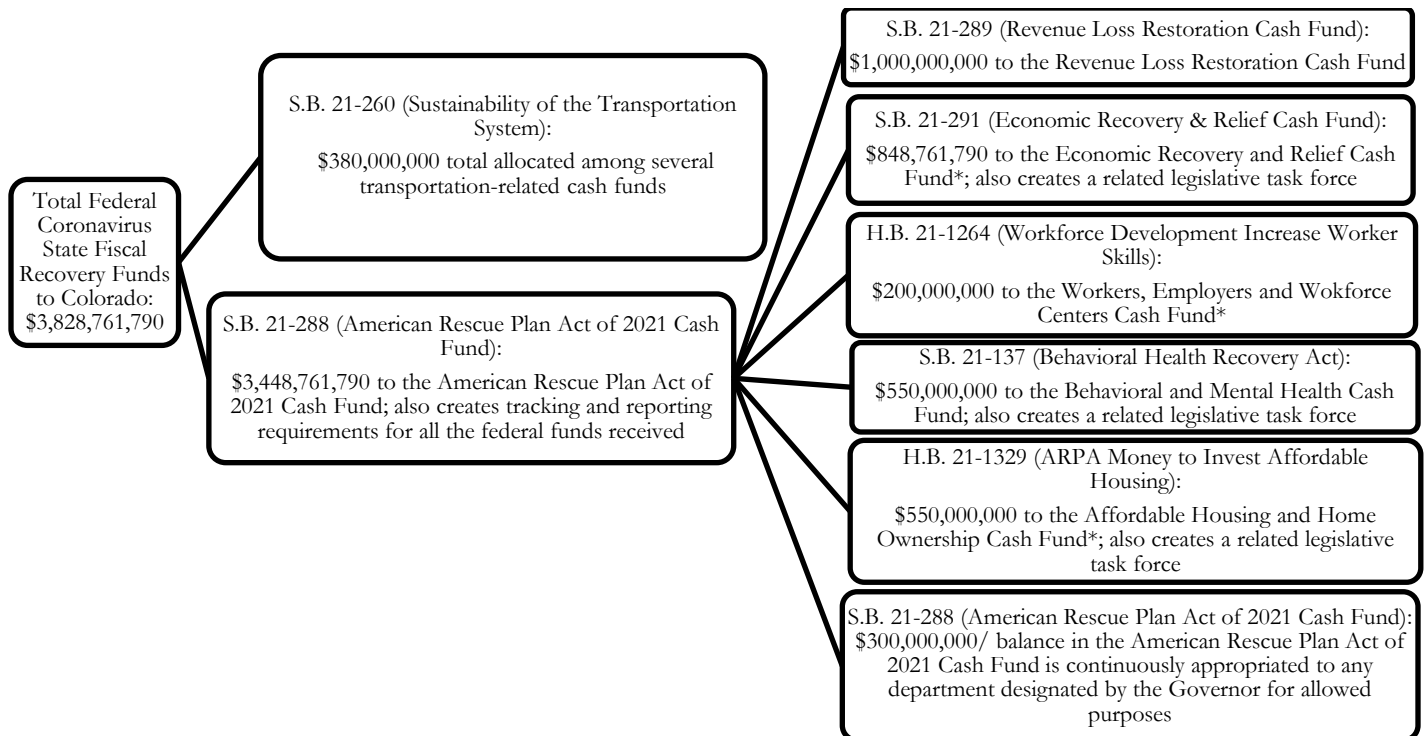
Total Federal Coronavirus State Fiscal Recovery Funds to Colorado: \$3,828,761,790

S.B. 21-260 (Sustainability of the Transportation System):

\$380,000,000 total allocated among several transportation-related cash funds

S.B. 21-288 (American Rescue Plan Act of 2021 Cash Fund):

\$3,448,761,790 to the American Rescue Plan Act of 2021 Cash Fund; also creates tracking and reporting requirements for all the federal funds received

S.B. 21-289 (Revenue Loss Restoration Cash Fund):

\$1,000,000,000 to the Revenue Loss Restoration Cash Fund

S.B. 21-291 (Economic Recovery & Relief Cash Fund):

\$848,761,790 to the Economic Recovery and Relief Cash Fund*; also creates a related legislative task force

H.B. 21-1264 (Workforce Development Increase Worker Skills):

\$200,000,000 to the Workers, Employers and Wokforce Centers Cash Fund*

S.B. 21-137 (Behavioral Health Recovery Act):

\$550,000,000 to the Behavioral and Mental Health Cash Fund; also creates a related legislative task force

H.B. 21-1329 (ARPA Money to Invest Affordable Housing):

\$550,000,000 to the Affordable Housing and Home Ownership Cash Fund*; also creates a related legislative task force

S.B. 21-288 (American Rescue Plan Act of 2021 Cash Fund): \$300,000,000/ balance in the American Rescue Plan Act of 2021 Cash Fund is continuously appropriated to any department designated by the Governor for allowed purposes